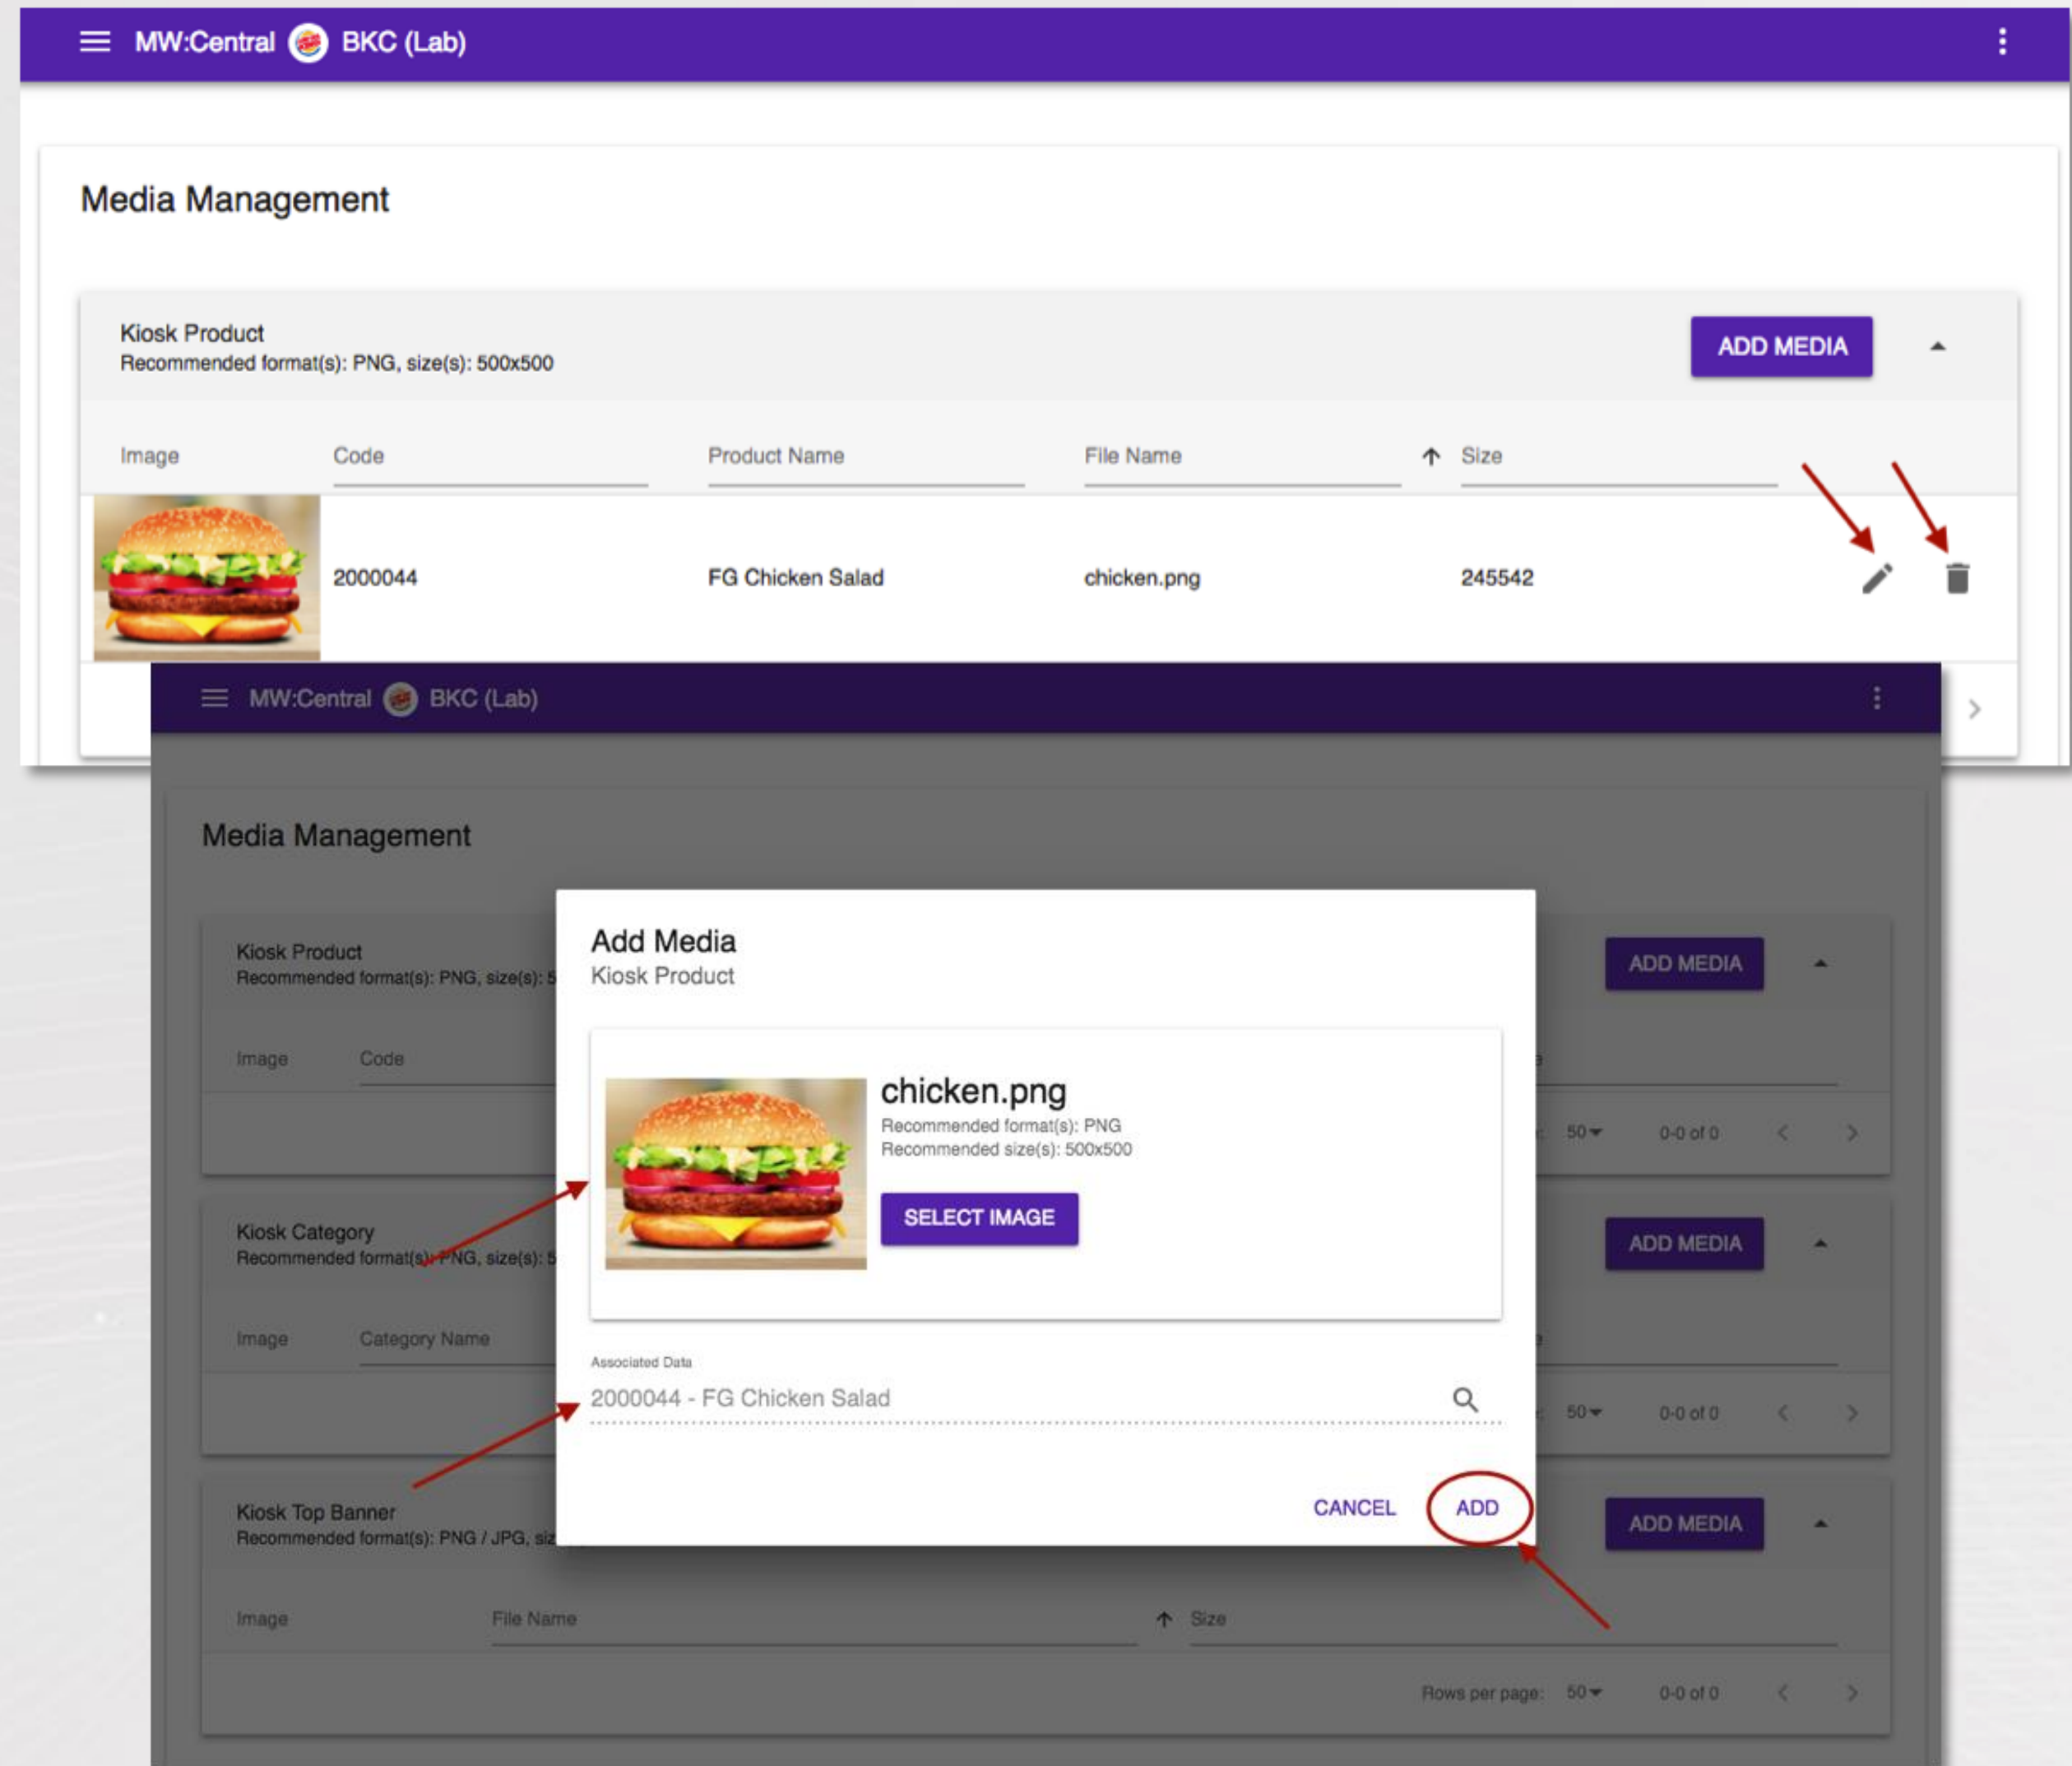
MW:Central BKC (Lab)

Media Management

Kiosk Product
Recommended format(s): PNG, size(s): 500x500

ADD MEDIA

| Image | Code | Product Name | File Name | Size |
|---|---|---|---|---|
| | 2000044 | FG Chicken Salad | chicken.png | 245542 |

MW:Central BKC (Lab)

Media Management

Kiosk Product
Recommended format(s): PNG, size(s): 5

ADD MEDIA

Image Code

50 0-0 of 0

Kiosk Category
Recommended format(s): PNG, size(s): 5

ADD MEDIA

Image Category Name

50 0-0 of 0

Kiosk Top Banner
Recommended format(s): PNG / JPG, siz

ADD MEDIA

Image File Name Size

Rows per page: 50 0-0 of 0

Add Media
Kiosk Product

chicken.png
Recommended format(s): PNG
Recommended size(s): 500x500

SELECT IMAGE

Associated Data
2000044 - FG Chicken Salad

CANCEL ADD